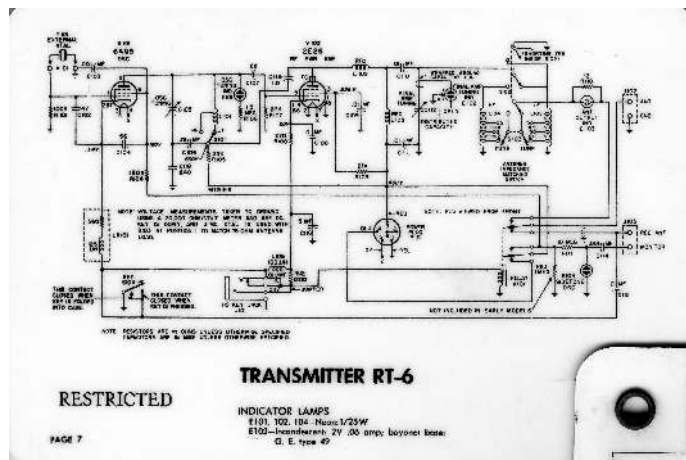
TRANSMITTER RT-6

RESTRICTED

INDICATOR LAMPS
E101, 102, 104—Neon; 1/25W
E103—Incandescent; 2V .06 amp; bayonet base; G. E. type 49

PAGE 7

V101 6AG5 OSC

V102 2E26 RF PWR AMP

NOTE: RESISTORS ARE IN OHMS UNLESS OTHERWISE SPECIFIED. CAPACITORS ARE IN MMF UNLESS OTHERWISE SPECIFIED.

NOT INCLUDED IN EARLY MODELS

RELAY K101

ANT

GND

REC ANT

MONITOR

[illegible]